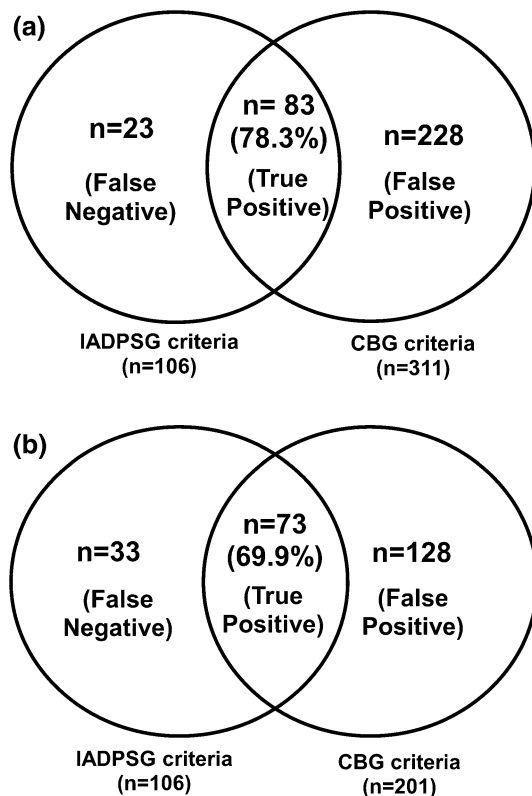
(a)

n=23

(False Negative)

n= 83 (78.3%)

(True Positive)

n=228

(False Positive)

IADPSG criteria (n=106)

CBG criteria (n=311)

(b)

n=33

(False Negative)

n=73 (69.9%)

(True Positive)

n=128

(False Positive)

IADPSG criteria (n=106)

CBG criteria (n=201)